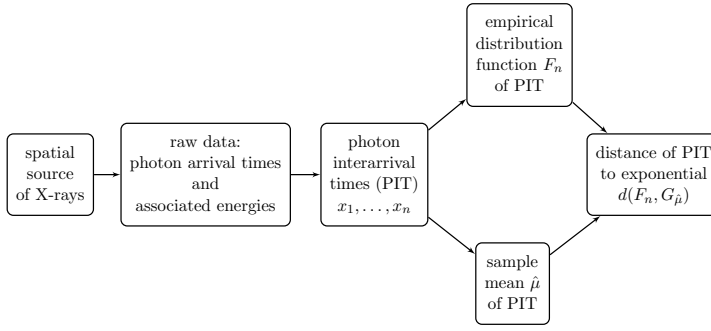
spatial source of X-rays

raw data: photon arrival times and associated energies

photon interarrival times (PIT) $x_1, \ldots, x_n$

empirical distribution function $F_n$ of PIT

sample mean $\hat{\mu}$ of PIT

distance of PIT to exponential $d(F_n, G_{\hat{\mu}})$